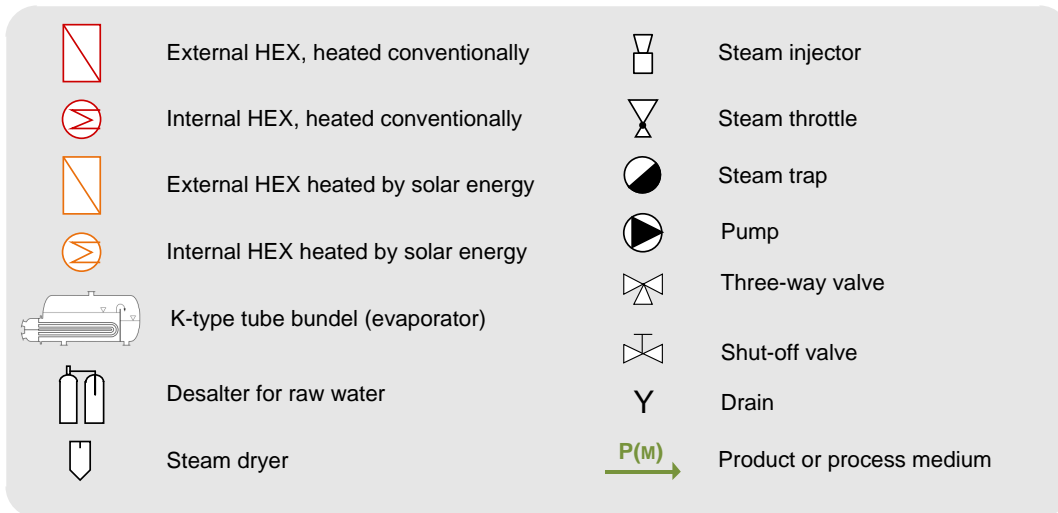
External HEX, heated conventionally

Internal HEX, heated conventionally

External HEX heated by solar energy

Internal HEX heated by solar energy

K-type tube bundel (evaporator)

Desalter for raw water

Steam dryer

Steam injector

Steam throttle

Steam trap

Pump

Three-way valve

Shut-off valve

Y Drain

P(M) Product or process medium